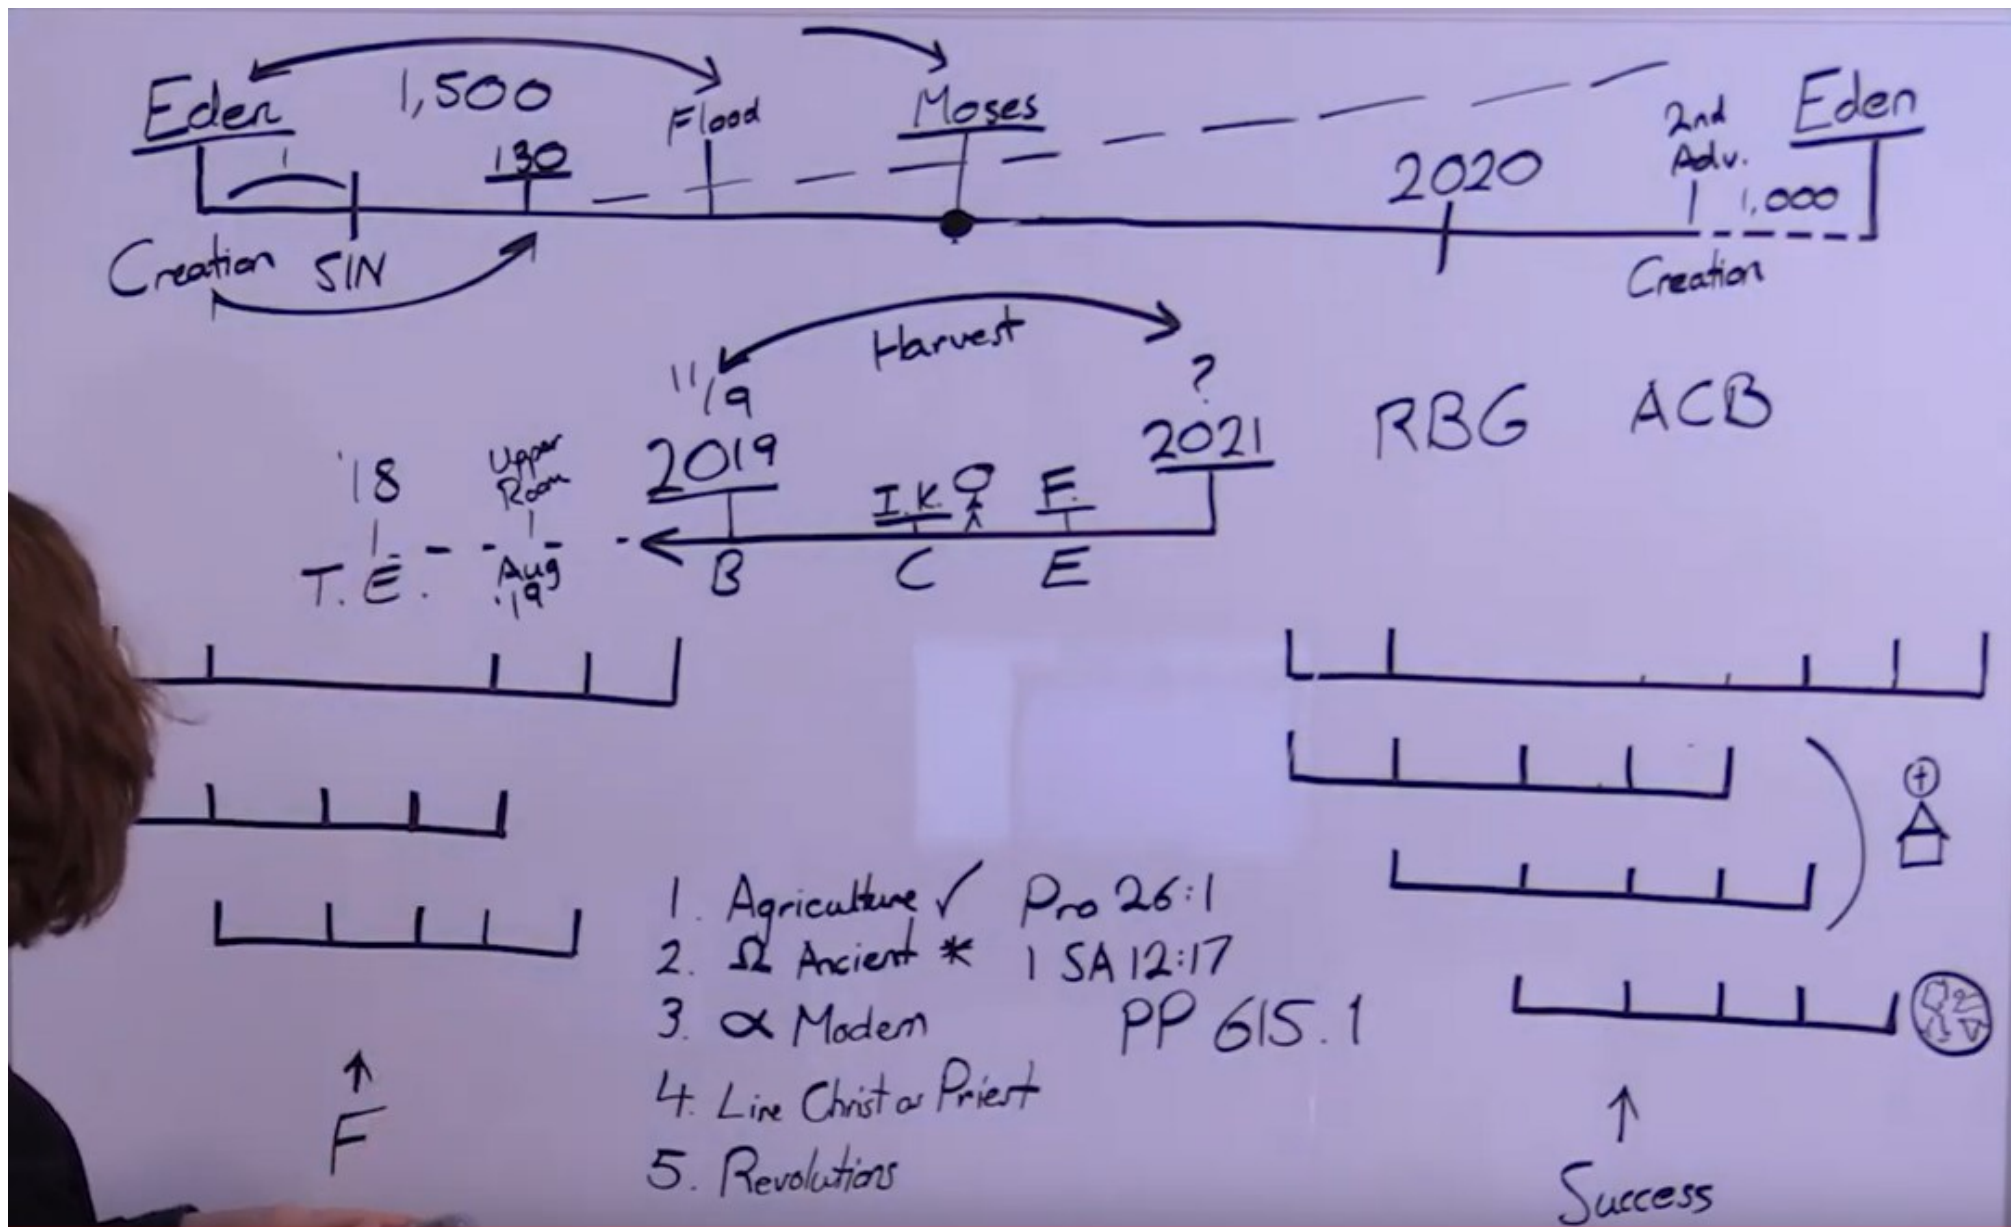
Eden 1,500 Flood Moses 2nd Adv. Eden

130

2020 1,000

Creation SIN Creation

Harvest

11/19 ?

'18 Upper Room 2019 I.K F. 2021 RBG ACB

T.E. Aug '19 B C E

1. Agriculture ✓ Pro 26:1
2. Ω Ancient * 1 SA 12:17
3. α Modern PP 615.1
4. Line Christ or Priest
5. Revolutions

F

Success